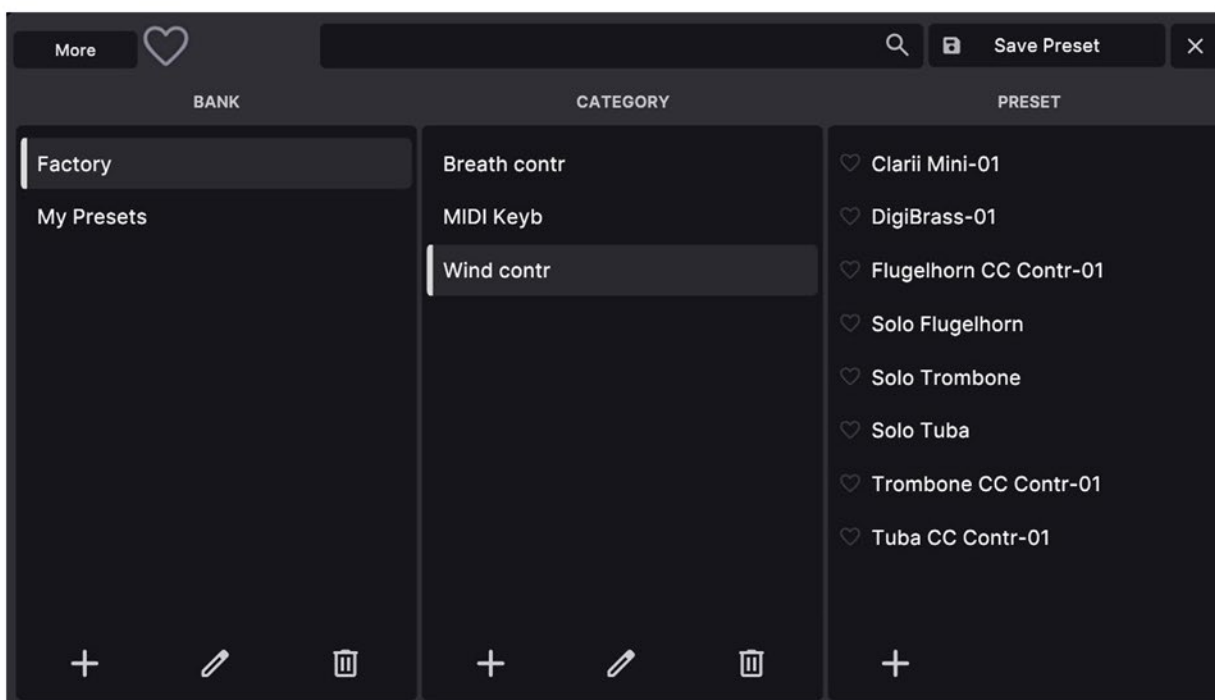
More

Save Preset

BANK

CATEGORY

PRESET

Factory

My Presets

Breath contr

MIDI Keyb

Wind contr

Clarii Mini-01

DigiBrass-01

Flugelhorn CC Contr-01

Solo Flugelhorn

Solo Trombone

Solo Tuba

Trombone CC Contr-01

Tuba CC Contr-01